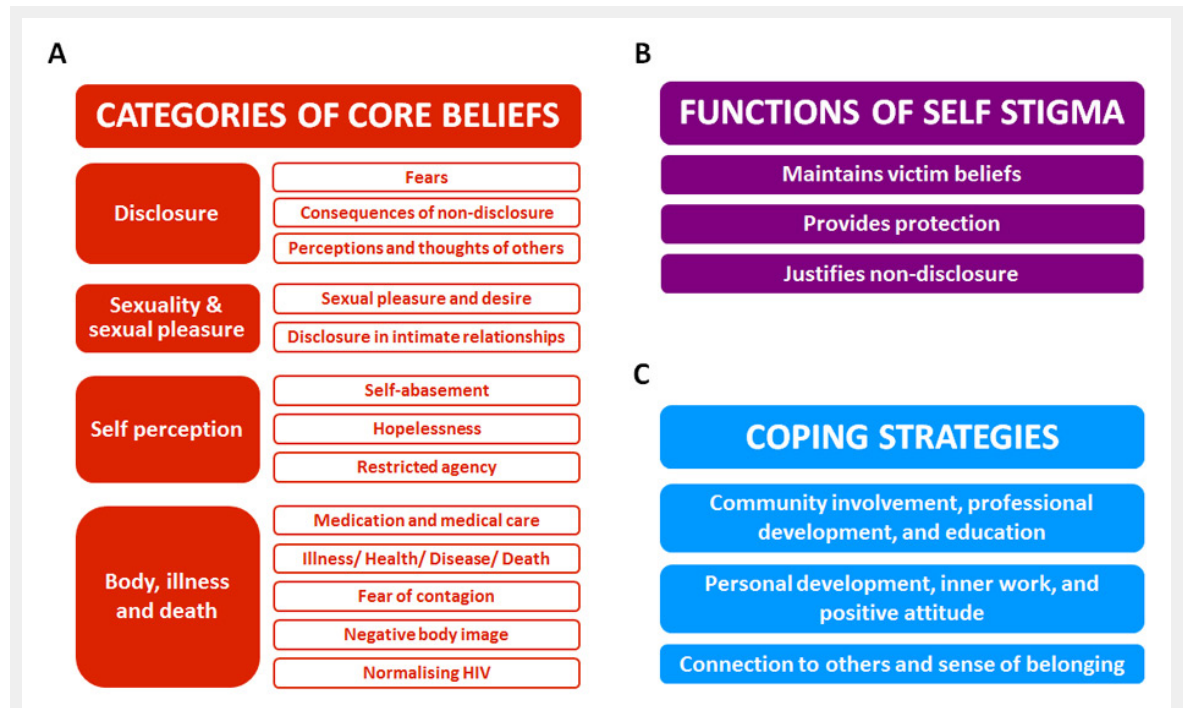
A

CATEGORIES OF CORE BELIEFS

Disclosure

Fears

Consequences of non-disclosure

Perceptions and thoughts of others

Sexuality & sexual pleasure

Sexual pleasure and desire

Disclosure in intimate relationships

Self perception

Self-abasement

Hopelessness

Restricted agency

Body, illness and death

Medication and medical care

Illness/ Health/ Disease/ Death

Fear of contagion

Negative body image

Normalising HIV

B

FUNCTIONS OF SELF STIGMA

Maintains victim beliefs

Provides protection

Justifies non-disclosure

C

COPING STRATEGIES

Community involvement, professional development, and education

Personal development, inner work, and positive attitude

Connection to others and sense of belonging